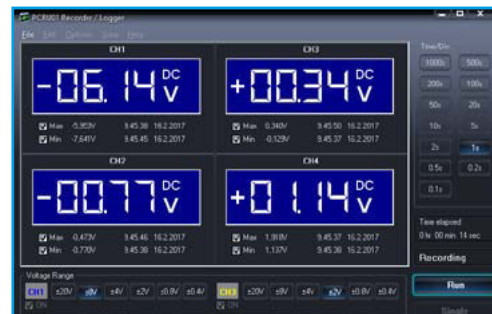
PCR001 Recorder / Logger

File Edit Options View Help

CH1

-06.14 DC V

Max -5.953V 9.45.38 16.2.2017
Min -7.641V 9.45.45 16.2.2017

CH3

+00.34 DC V

Max 0.340V 9.45.50 16.2.2017
Min -0.129V 9.45.37 16.2.2017

CH2

-00.77 DC V

Max -0.473V 9.45.46 16.2.2017
Min -0.770V 9.45.38 16.2.2017

CH4

+01.14 DC V

Max 1.918V 9.45.37 16.2.2017
Min 1.137V 9.45.38 16.2.2017

Time/Div

1000s 500s
200s 100s
50s 20s
10s 5s
2s 1s
0.5s 0.2s
0.1s

Time elapsed
0 hr 00 min 14 sec

Recording

Voltage Range

CH1 ±20V ±8V ±4V ±2V ±0.8V ±0.4V
ON

CH3 ±20V ±8V ±4V ±2V ±0.8V ±0.4V
ON

Run

Single